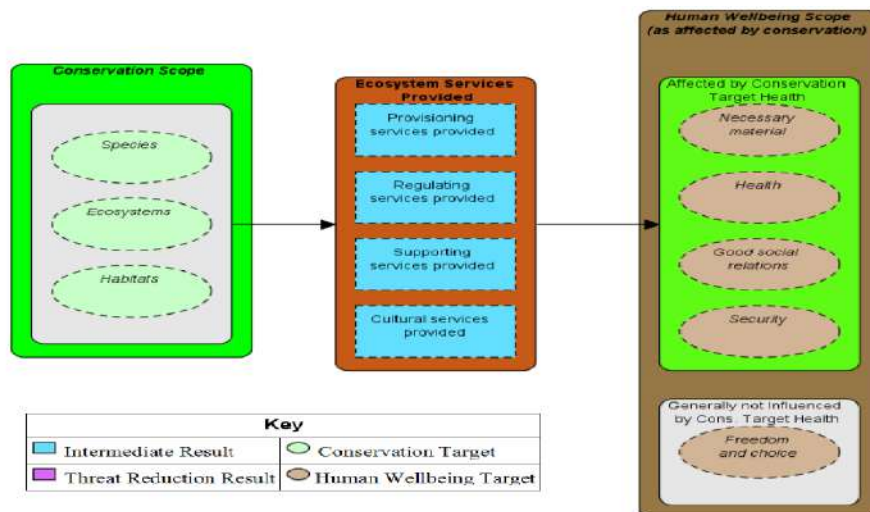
Conservation Scope

Species

Ecosystems

Habitats

Ecosystem Services Provided

Provisioning services provided

Regulating services provided

Supporting services provided

Cultural services provided

Human Wellbeing Scope (as affected by conservation)

Affected by Conservation Target Health

Necessary material

Health

Good social relations

Security

Generally not influenced by Cons. Target Health

Freedom and choice

| Key | |
|---|---|
| Intermediate Result | Conservation Target |
| Threat Reduction Result | Human Wellbeing Target |